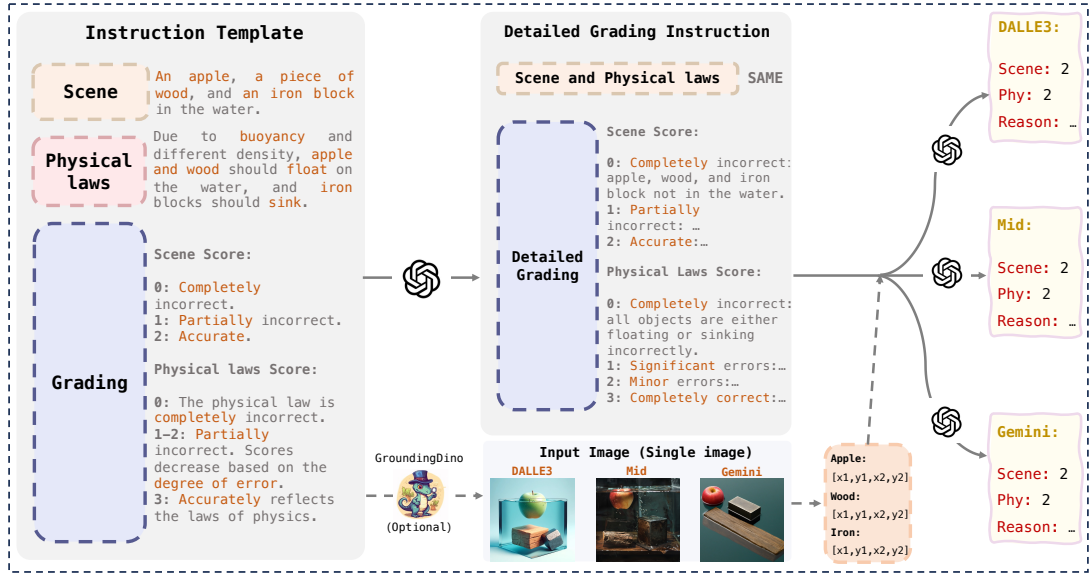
Instruction Template

Scene

An apple, a piece of wood, and an iron block in the water.

Physical laws

Due to buoyancy and different density, apple and wood should float on the water, and iron blocks should sink.

Grading

Scene Score:

0: Completely incorrect.
1: Partially incorrect.
2: Accurate.

Physical laws Score:

0: The physical law is completely incorrect.
1-2: Partially incorrect. Scores decrease based on the degree of error.
3: Accurately reflects the laws of physics.

Detailed Grading Instruction

Scene and Physical laws SAME

Detailed Grading

Scene Score:

0: Completely incorrect: apple, wood, and iron block not in the water.
1: Partially incorrect: …
2: Accurate:…

Physical Laws Score:

0: Completely incorrect: all objects are either floating or sinking incorrectly.
1: Significant errors:…
2: Minor errors:…
3: Completely correct:…

GroundingDino
(Optional)

Input Image (Single image)

DALLE3 Mid Gemini

Apple:
[x1,y1,x2,y2]
Wood:
[x1,y1,x2,y2]
Iron:
[x1,y1,x2,y2]

DALLE3:
Scene: 2
Phy: 2
Reason: …

Mid:
Scene: 2
Phy: 2
Reason: …

Gemini:
Scene: 2
Phy: 2
Reason: …